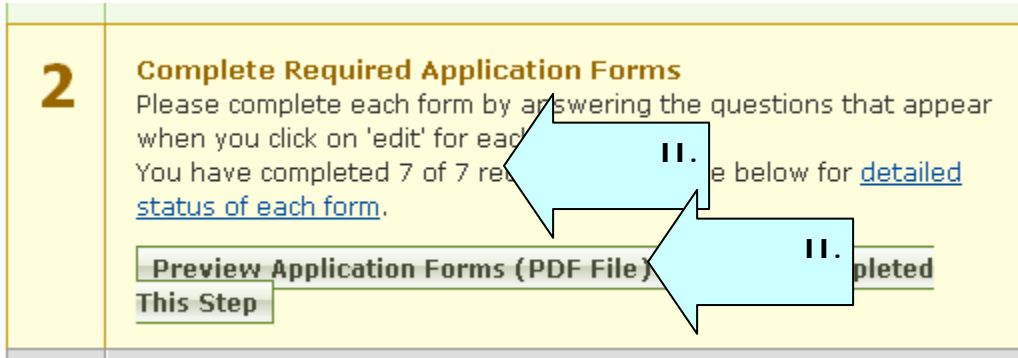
2

Complete Required Application Forms

Please complete each form by answering the questions that appear when you click on 'edit' for each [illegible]
You have completed 7 of 7 re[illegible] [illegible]e below for detailed status of each form.

II.

Preview Application Forms (PDF File)

II.

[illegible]pleted This Step